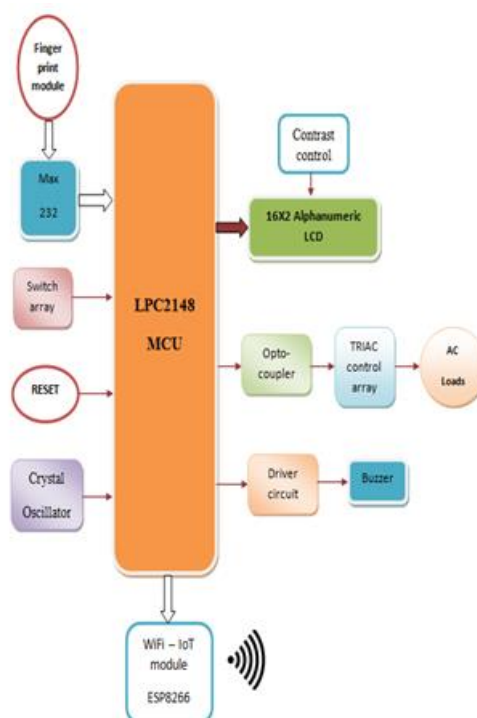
Finger print module

Max 232

Switch array

RESET

Crystal Oscillator

LPC2148 MCU

Contrast control

16X2 Alphanumeric LCD

Opto-coupler

TRIAC control array

AC Loads

Driver circuit

Buzzer

WiFi – IoT module ESP8266